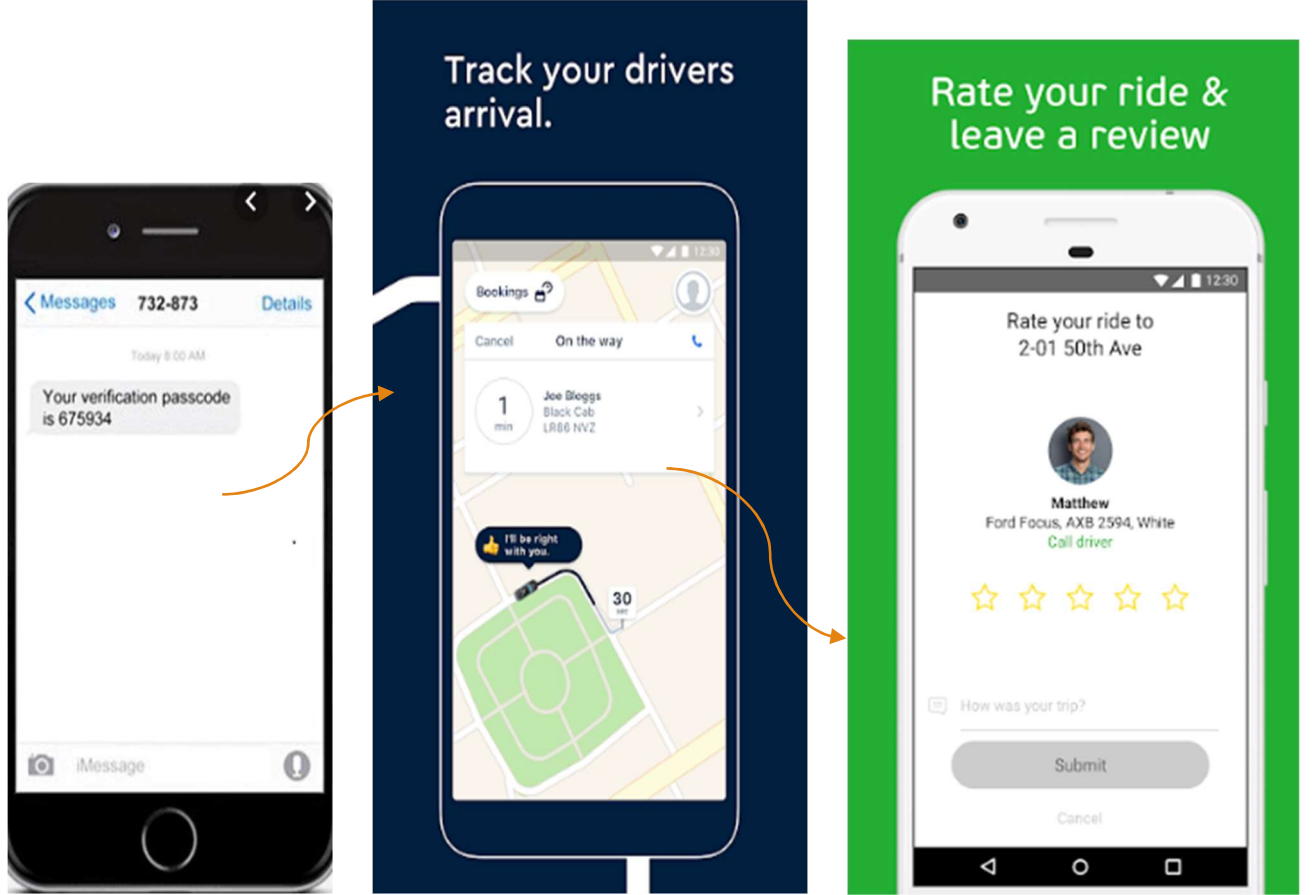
Messages 732-873 Details

Today 8:00 AM

Your verification passcode is 675934

iMessage

Track your drivers arrival.

12:30

Bookings

Cancel On the way

1 min

Joe Bloggs
Black Cab
LR86 NVZ

I'll be right with you.

30 sec

Rate your ride & leave a review

12:30

Rate your ride to 2-01 50th Ave

Matthew
Ford Focus, AXB 2594, White
Call driver

How was your trip?

Submit

Cancel